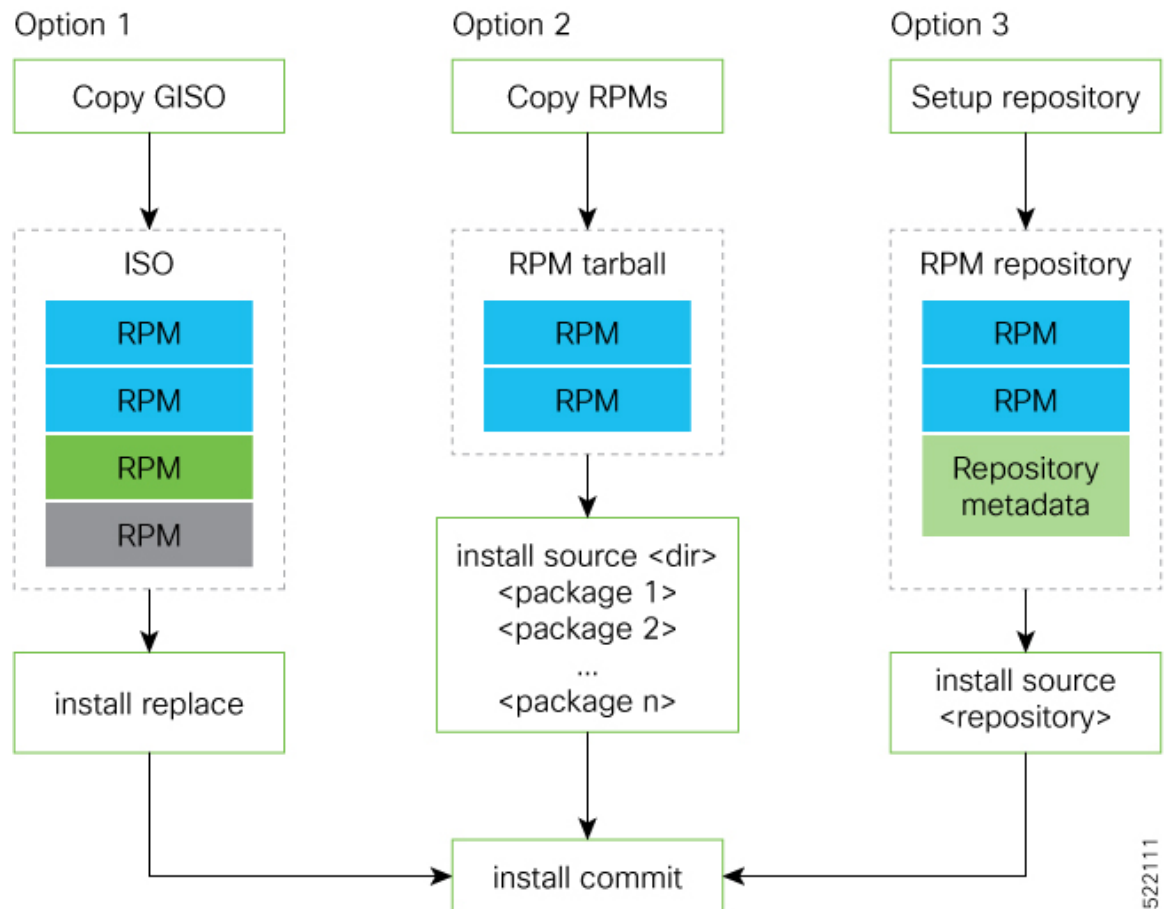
Option 1

Copy GISO

ISO

RPM

RPM

RPM

RPM

install replace

Option 2

Copy RPMs

RPM tarball

RPM

RPM

install source <dir>
<package 1>
<package 2>
...
<package n>

Option 3

Setup repository

RPM repository

RPM

RPM

Repository metadata

install source <repository>

install commit

522111